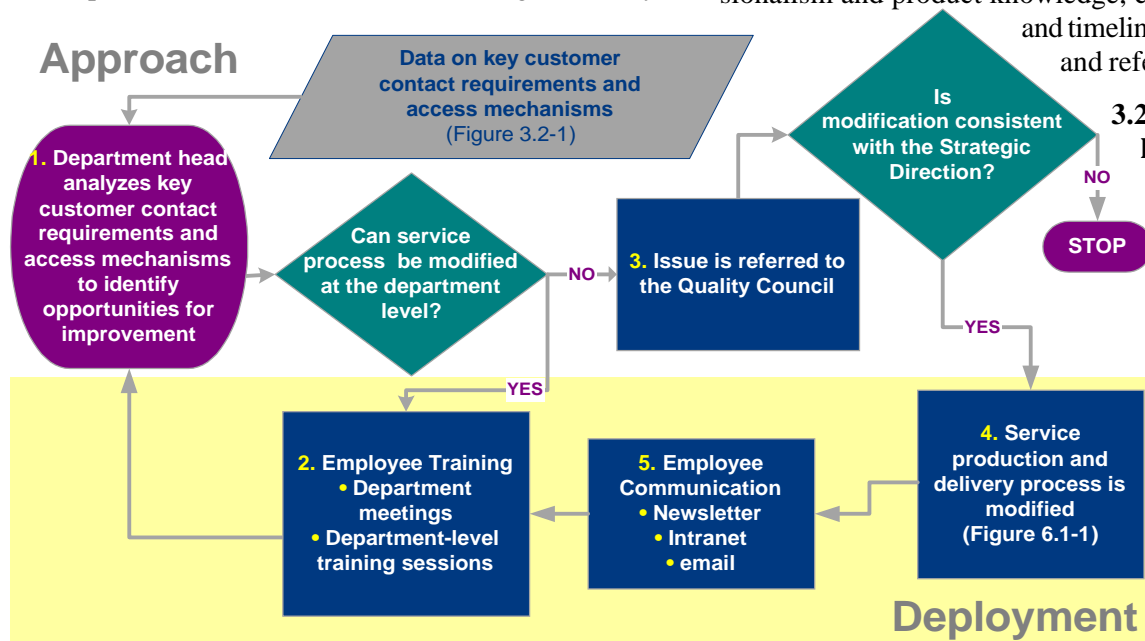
sionalism and product knowledge,
and timelin
and refe

3.2

Approach

Data on key customer contact requirements and access mechanisms (Figure 3.2-1)

1. Department head analyzes key customer contact requirements and access mechanisms to identify opportunities for improvement

Can service process be modified at the department level?

NO

3. Issue is referred to the Quality Council

Is modification consistent with the Strategic Direction?

NO

STOP

YES

YES

4. Service production and delivery process is modified (Figure 6.1-1)

5. Employee Communication
• Newsletter
• Intranet
• email

2. Employee Training
• Department meetings
• Department-level training sessions

Deployment